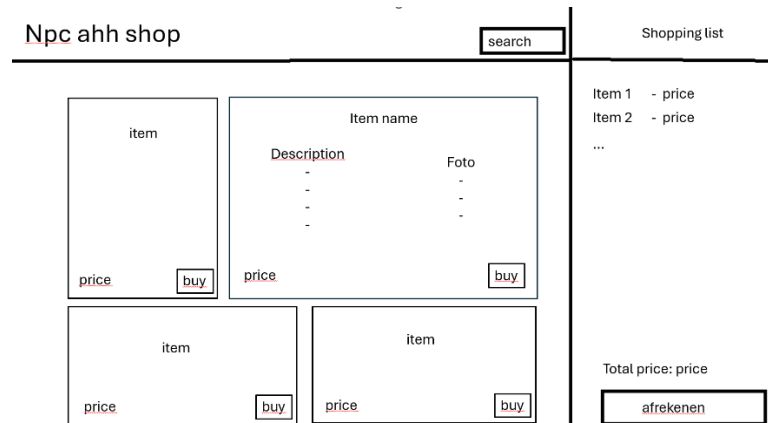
Npc ahh shop

search

Shopping list

Item 1 - price
Item 2 - price
...

item

price

buy

Item name

Description
-
-
-
-

Foto
-
-
-

price

buy

item

price

buy

item

price

buy

Total price: price

afrekenen